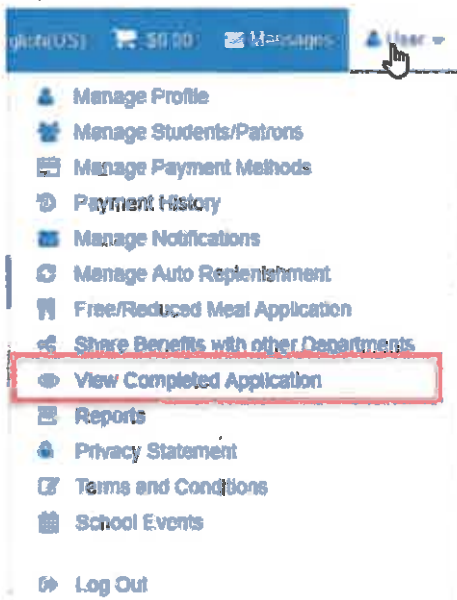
glish(US) $0.00 Messages User

Manage Profile
Manage Students/Patrons
Manage Payment Methods
Payment History
Manage Notifications
Manage Auto Replenishment
Free/Reduced Meal Application
Share Benefits with other Departments
View Completed Application
Reports
Privacy Statement
Terms and Conditions
School Events

Log Out